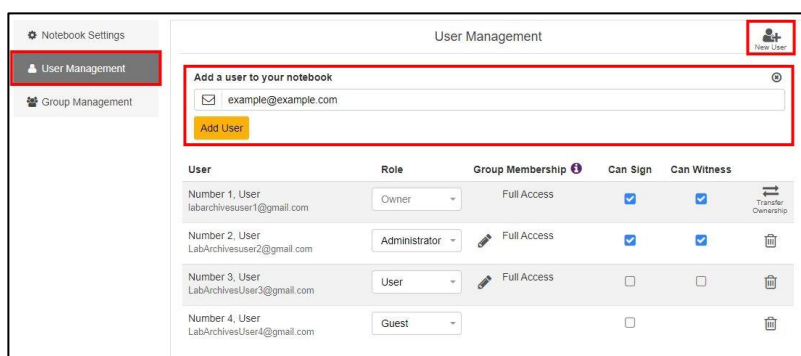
Notebook Settings

User Management

Group Management

User Management

New User

Add a user to your notebook

example@example.com

Add User

| User | Role | Group Membership | Can Sign | Can Witness | |
|---|---|---|---|---|---|
| Number 1, User labarchivesuser1@gmail.com | Owner | Full Access | | | Transfer Ownership |
| Number 2, User LabArchivesuser2@gmail.com | Administrator | Full Access | | | |
| Number 3, User LabArchivesUser3@gmail.com | User | Full Access | | | |
| Number 4, User LabArchivesUser4@gmail.com | Guest | | | | |